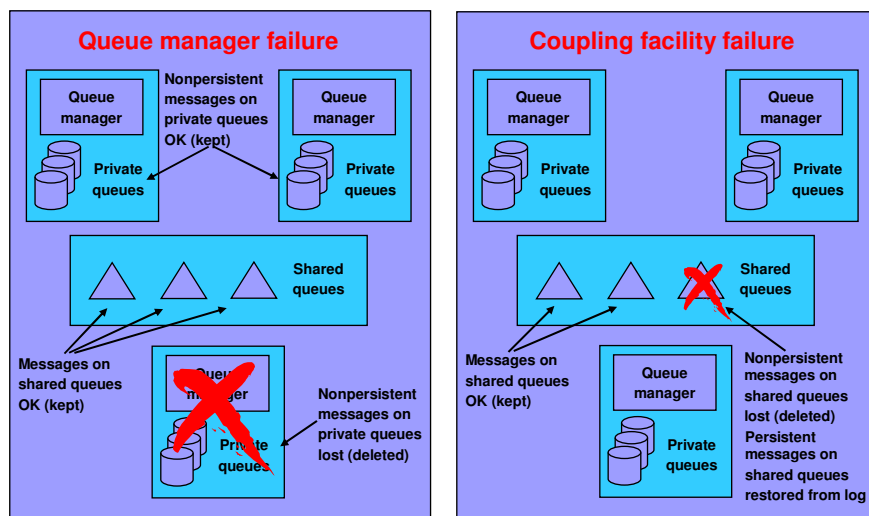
Queue manager failure

Queue manager

Private queues

Nonpersistent messages on private queues OK (kept)

Queue manager

Private queues

Shared queues

Messages on shared queues OK (kept)

Queue manager

Private queues

Nonpersistent messages on private queues lost (deleted)

Coupling facility failure

Queue manager

Private queues

Queue manager

Private queues

Shared queues

Messages on shared queues OK (kept)

Queue manager

Private queues

Nonpersistent messages on shared queues lost (deleted)

Persistent messages on shared queues restored from log